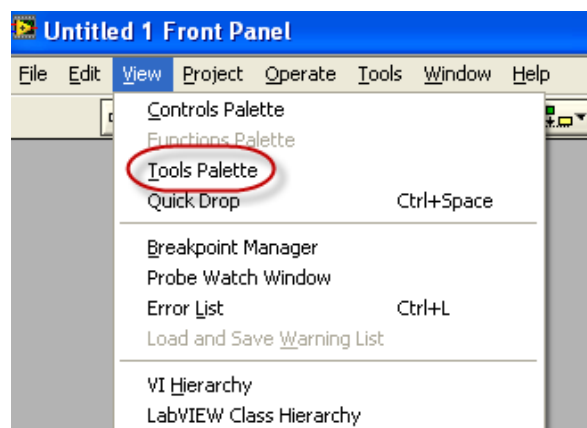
Untitled 1 Front Panel

File Edit View Project Operate Tools Window Help

Controls Palette
Functions Palette
Tools Palette
Quick Drop Ctrl+Space

Breakpoint Manager
Probe Watch Window
Error List Ctrl+L
Load and Save Warning List

VI Hierarchy
LabVIEW Class Hierarchy